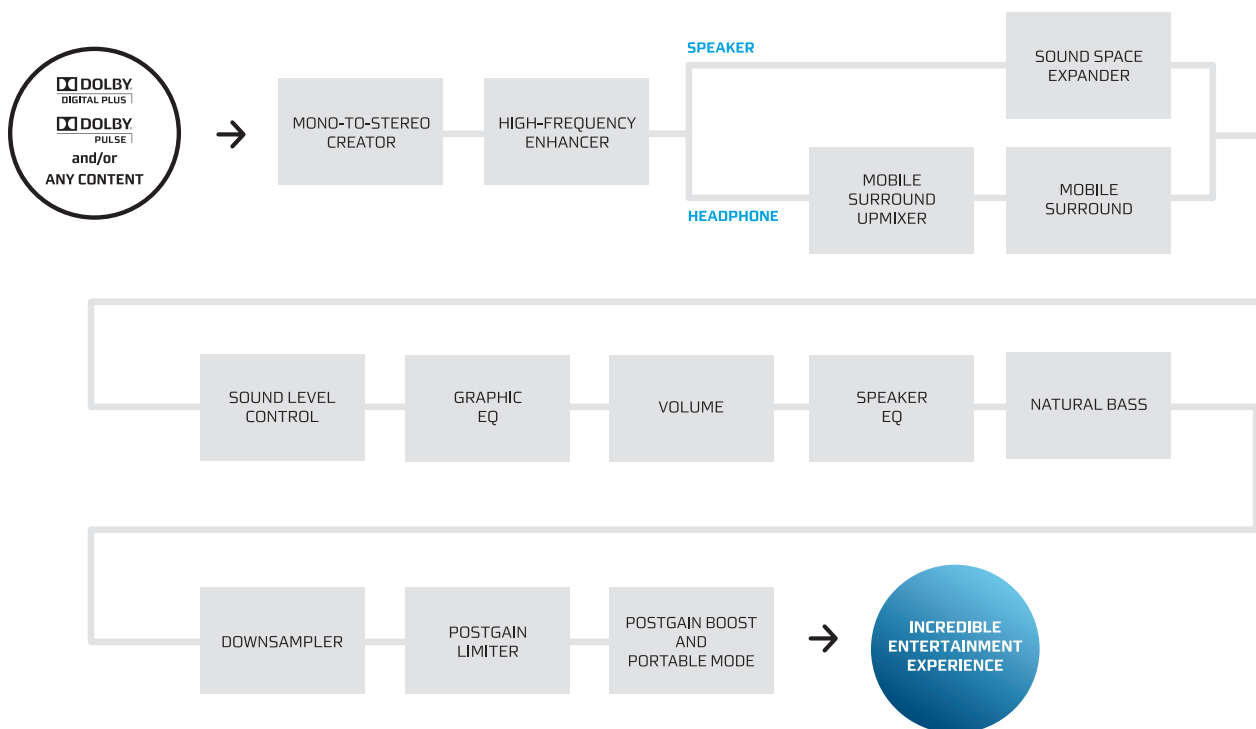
DOLBY
DIGITAL PLUS
DOLBY
PULSE
and/or
ANY CONTENT

MONO-TO-STEREO CREATOR

HIGH-FREQUENCY ENHANCER

SPEAKER

SOUND SPACE EXPANDER

HEADPHONE

MOBILE SURROUND UPMIXER

MOBILE SURROUND

SOUND LEVEL CONTROL

GRAPHIC EQ

VOLUME

SPEAKER EQ

NATURAL BASS

DOWNSAMPLER

POSTGAIN LIMITER

POSTGAIN BOOST AND PORTABLE MODE

INCREDIBLE ENTERTAINMENT EXPERIENCE